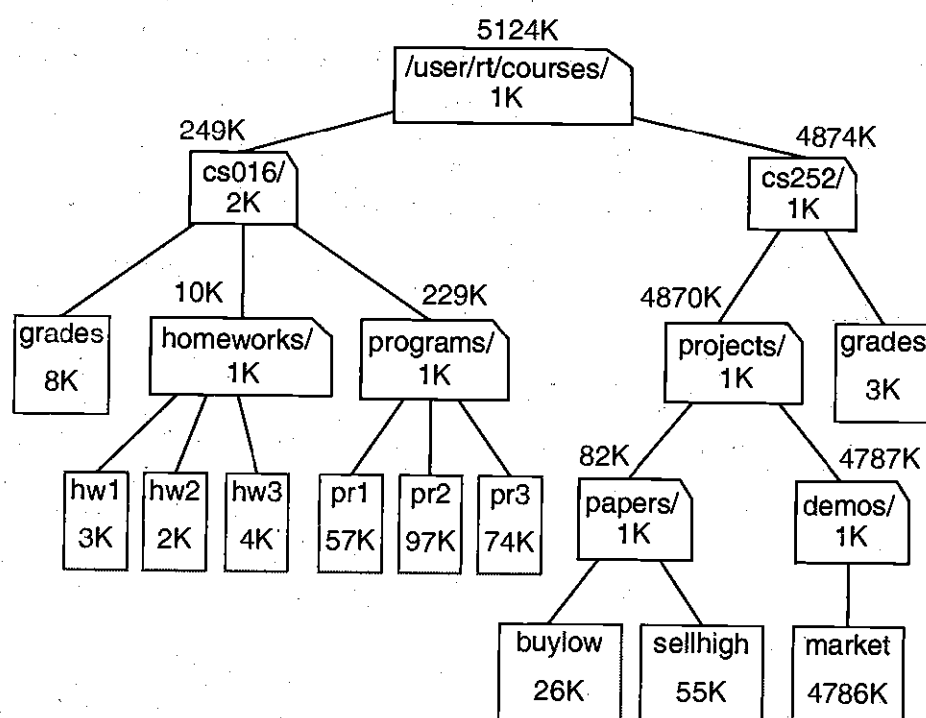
5124K
/user/rt/courses/
1K

249K
cs016/
2K

4874K
cs252/
1K

grades
8K

10K
homeworks/
1K

229K
programs/
1K

4870K
projects/
1K

grades
3K

hw1
3K

hw2
2K

hw3
4K

pr1
57K

pr2
97K

pr3
74K

82K
papers/
1K

4787K
demos/
1K

buylow
26K

sellhigh
55K

market
4786K